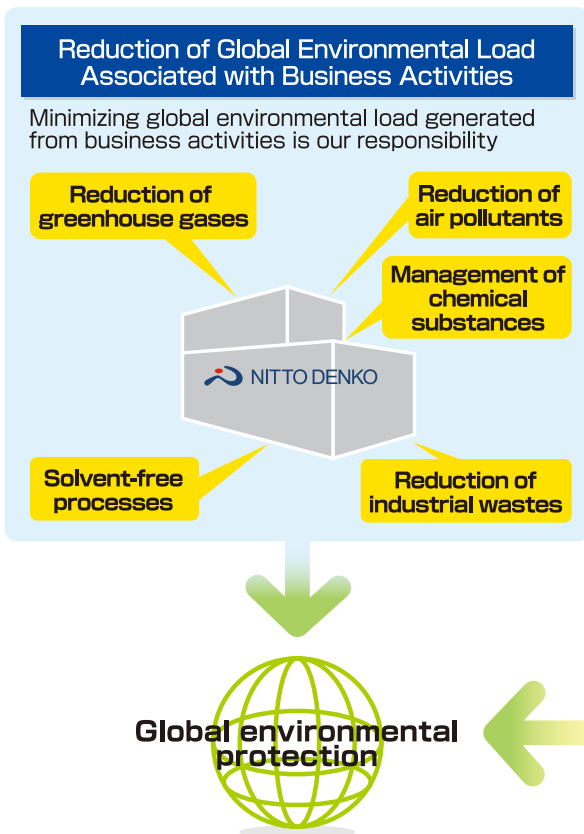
Reduction of Global Environmental Load Associated with Business Activities

Minimizing global environmental load generated from business activities is our responsibility

Reduction of greenhouse gases

Reduction of air pollutants

Management of chemical substances

NITTO DENKO

Solvent-free processes

Reduction of industrial wastes

Global environmental protection